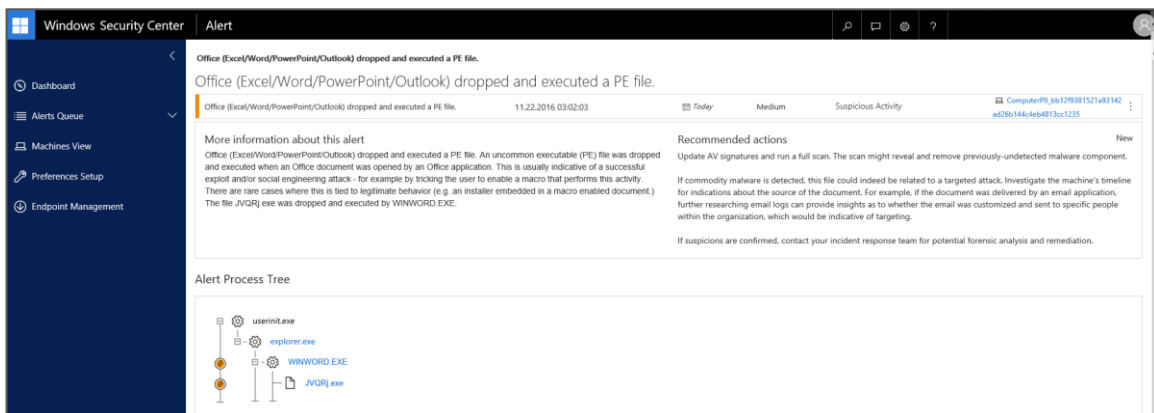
Windows Security Center | Alert

?

Dashboard

Alerts Queue

Machines View

Preferences Setup

Endpoint Management

Office (Excel/Word/PowerPoint/Outlook) dropped and executed a PE file.

Office (Excel/Word/PowerPoint/Outlook) dropped and executed a PE file.

Office (Excel/Word/PowerPoint/Outlook) dropped and executed a PE file. 11.22.2016 03:02:03 Today Medium Suspicious Activity ComputerPII_bb12f9381521a93142ad26b144c4eb4813cc1235

More information about this alert

Office (Excel/Word/PowerPoint/Outlook) dropped and executed a PE file. An uncommon executable (PE) file was dropped and executed when an Office document was opened by an Office application. This is usually indicative of a successful exploit and/or social engineering attack - for example by tricking the user to enable a macro that performs this activity. There are rare cases where this is tied to legitimate behavior (e.g. an installer embedded in a macro enabled document.) The file JVQRj.exe was dropped and executed by WINWORD.EXE.

Recommended actions

New

Update AV signatures and run a full scan. The scan might reveal and remove previously-undetected malware component.

If commodity malware is detected, this file could indeed be related to a targeted attack. Investigate the machine's timeline for indications about the source of the document. For example, if the document was delivered by an email application, further researching email logs can provide insights as to whether the email was customized and sent to specific people within the organization, which would be indicative of targeting.

If suspicions are confirmed, contact your incident response team for potential forensic analysis and remediation.

Alert Process Tree

userinit.exe

explorer.exe

WINWORD.EXE

JVQRj.exe